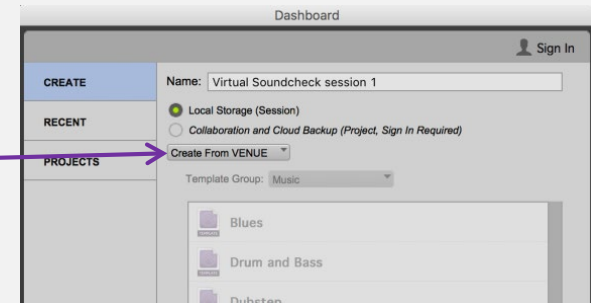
Dashboard

Sign In

CREATE

RECENT

PROJECTS

Name: Virtual Soundcheck session 1

Local Storage (Session)

Collaboration and Cloud Backup (Project, Sign In Required)

Create From VENUE

Template Group: Music

Blues

Drum and Bass

Dubstep